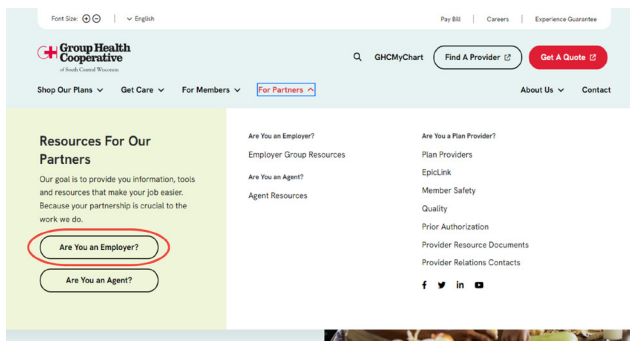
Font Size: ⊕ ⊖ | ∨ English

Pay Bill | Careers | Experience Guarantee

Group Health Cooperative of South Central Wisconsin

GHCMyChart

Find A Provider

Get A Quote

Shop Our Plans ∨ Get Care ∨ For Members ∨ For Partners ∧

About Us ∨ Contact

Resources For Our Partners

Our goal is to provide you information, tools and resources that make your job easier. Because your partnership is crucial to the work we do.

Are You an Employer?

Are You an Agent?

Are You an Employer?

Employer Group Resources

Are You an Agent?

Agent Resources

Are You a Plan Provider?

Plan Providers

EpicLink

Member Safety

Quality

Prior Authorization

Provider Resource Documents

Provider Relations Contacts